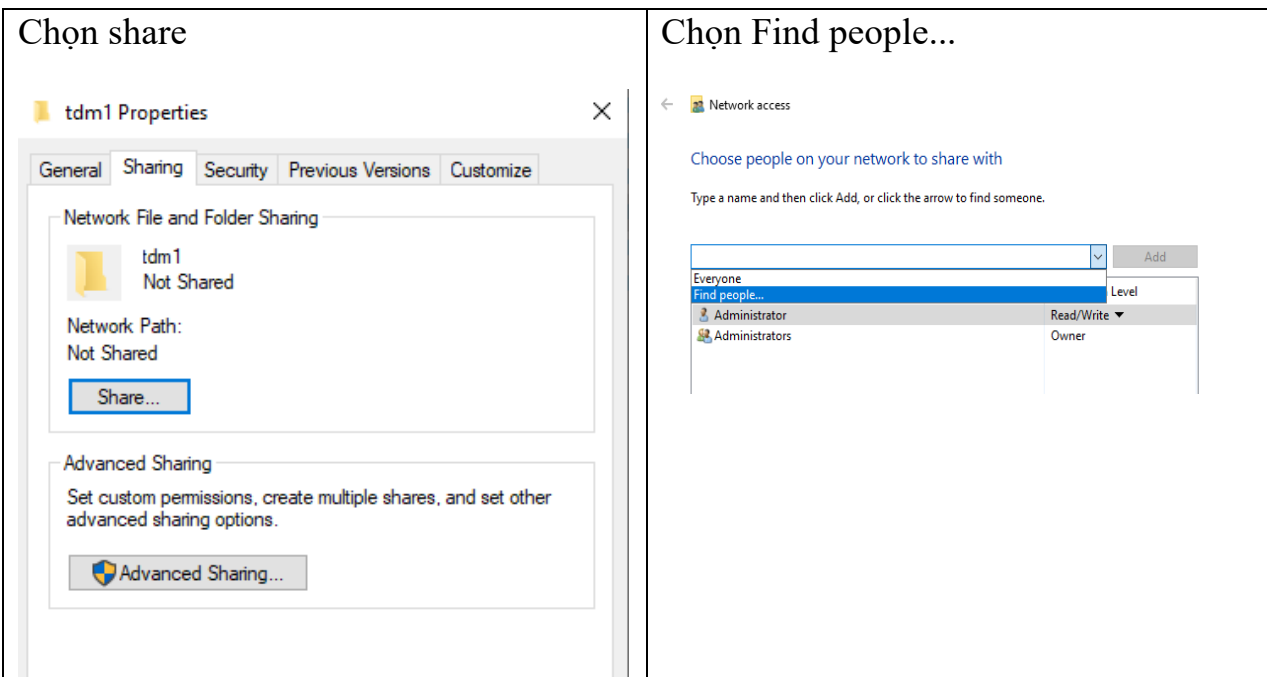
| Chọn share | Chọn Find people... |
|---|---|
| tdm1 Properties ✕ General Sharing Security Previous Versions Customize Network File and Folder Sharing tdm1 Not Shared Network Path: Not Shared Share... Advanced Sharing Set custom permissions, create multiple shares, and set other advanced sharing options. Advanced Sharing... | ← Network access Choose people on your network to share with Type a name and then click Add, or click the arrow to find someone. Add Everyone Find people... Level Administrator Read/Write ▾ Administrators Owner |